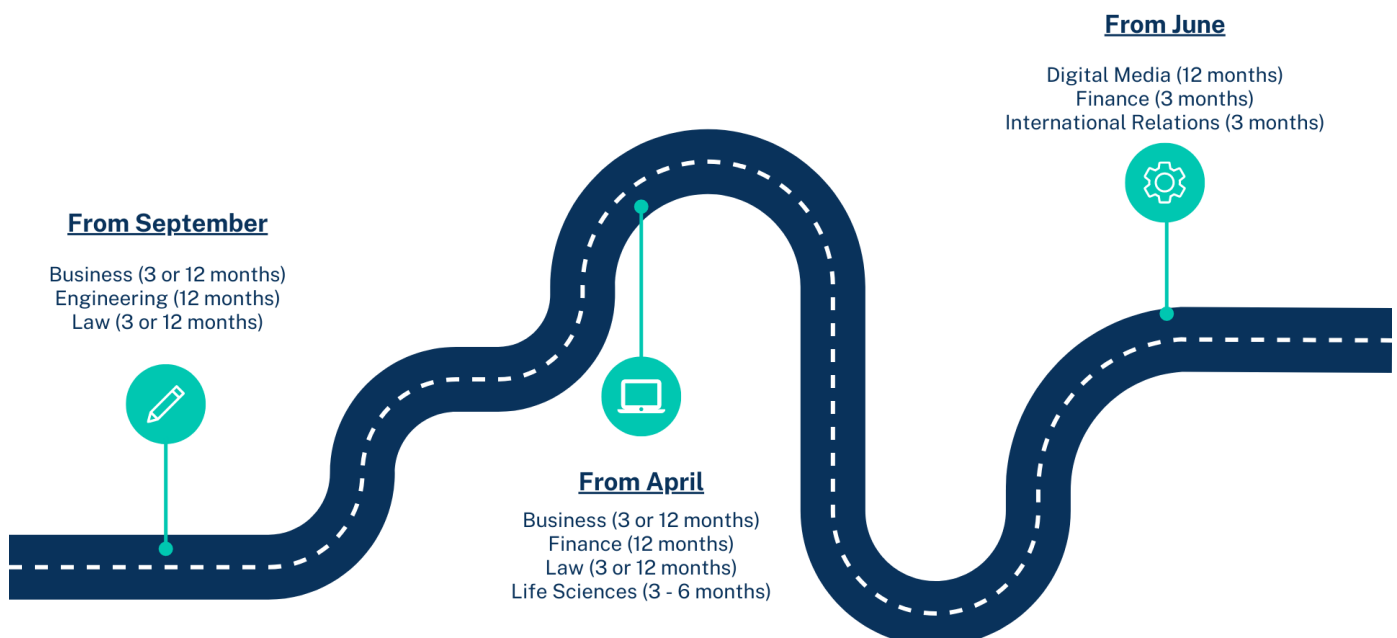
From September

Business (3 or 12 months)
Engineering (12 months)
Law (3 or 12 months)

From April

Business (3 or 12 months)
Finance (12 months)
Law (3 or 12 months)
Life Sciences (3 - 6 months)

From June

Digital Media (12 months)
Finance (3 months)
International Relations (3 months)